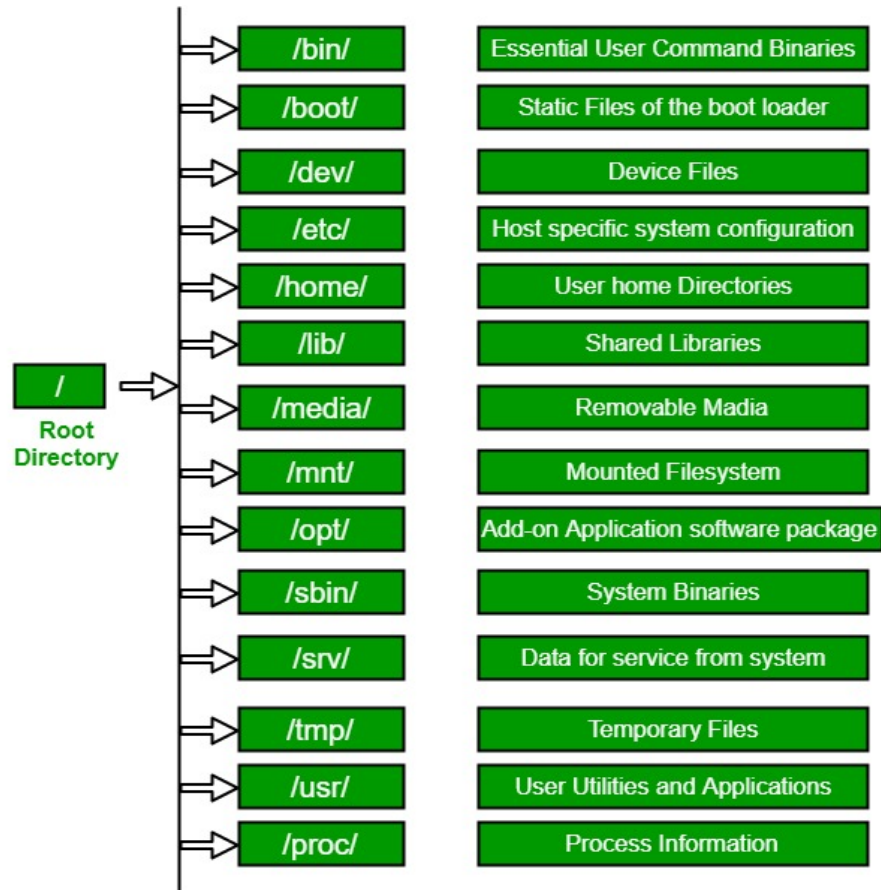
/
Root Directory

/bin/
Essential User Command Binaries

/boot/
Static Files of the boot loader

/dev/
Device Files

/etc/
Host specific system configuration

/home/
User home Directories

/lib/
Shared Libraries

/media/
Removable Madia

/mnt/
Mounted Filesystem

/opt/
Add-on Application software package

/sbin/
System Binaries

/srv/
Data for service from system

/tmp/
Temporary Files

/usr/
User Utilities and Applications

/proc/
Process Information